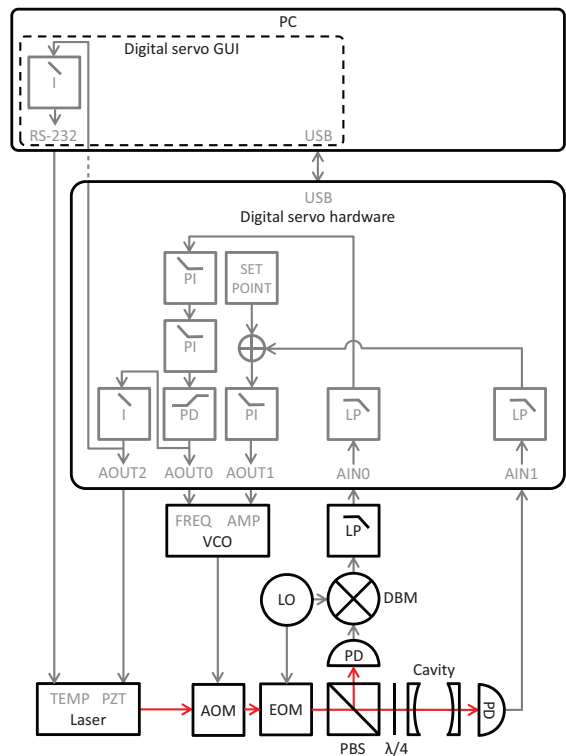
PC

Digital servo GUI

I

RS-232

USB

USB

Digital servo hardware

PI

SET POINT

PI

I

PD

PI

LP

LP

AOUT2

AOUT0

AOUT1

AIN0

AIN1

FREQ AMP

VCO

LP

LO

DBM

PD

Cavity

TEMP PZT

Laser

AOM

EOM

PD

PBS

λ/4